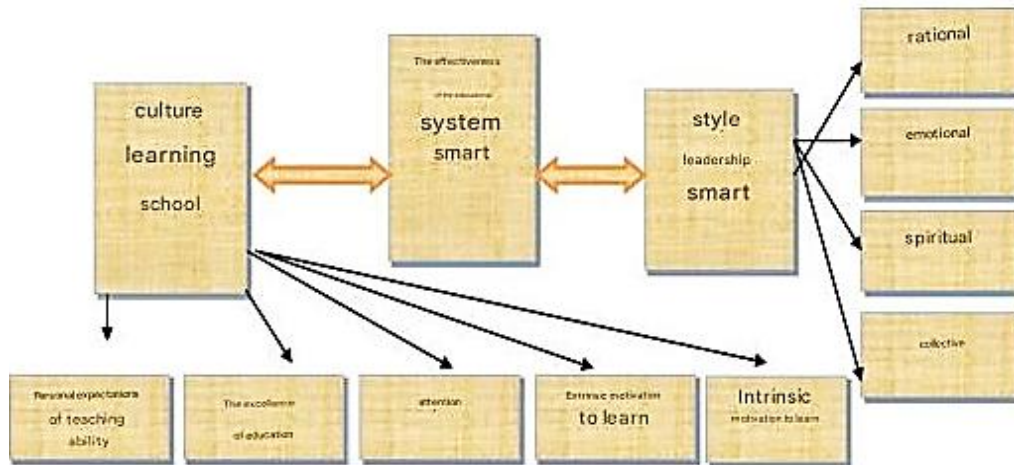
culture
learning
school

The effectiveness
of the educational
system
smart

style
leadership
smart

rational

emotional

spiritual

collective

Personal expectations
of teaching
ability

The excellence
of education

attention

Extrinsic motivation
to learn

Intrinsic
motivation to learn